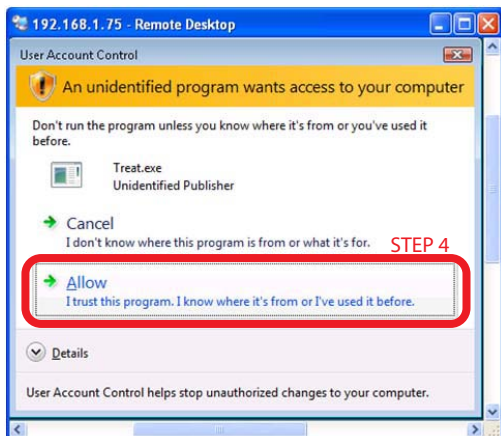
192.168.1.75 - Remote Desktop

User Account Control

An unidentified program wants access to your computer

Don't run the program unless you know where it's from or you've used it before.

Treat.exe
Unidentified Publisher

Cancel
I don't know where this program is from or what it's for.

STEP 4

Allow
I trust this program. I know where it's from or I've used it before.

Details

User Account Control helps stop unauthorized changes to your computer.